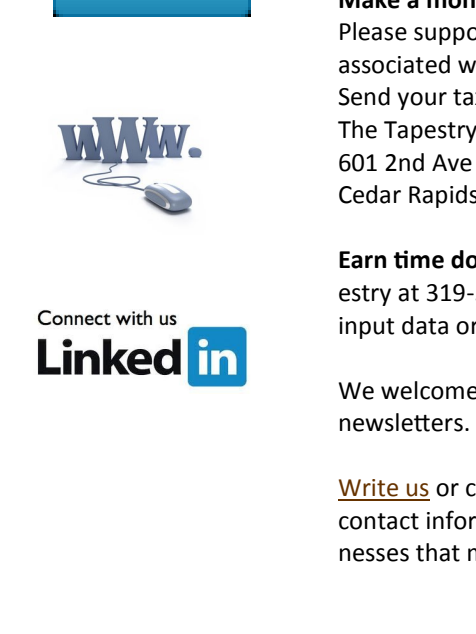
WWW.

Connect with us
Linked in

Make a mon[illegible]
Please suppo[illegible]
associated w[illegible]
Send your ta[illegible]
The Tapestry
601 2nd Ave
Cedar Rapids

Earn time do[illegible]
estry at 319-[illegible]
input data or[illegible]

We welcome
newsletters.

Write us or c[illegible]
contact infor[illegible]
nesses that n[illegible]